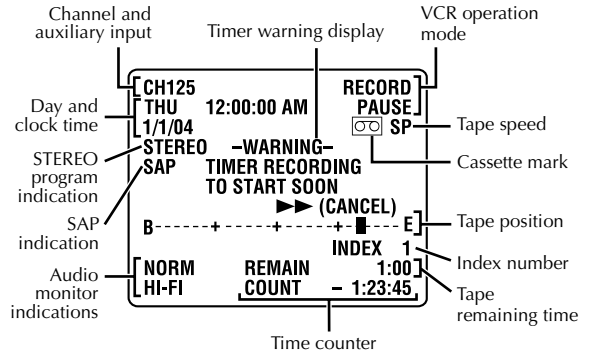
Channel and auxiliary input

Timer warning display

VCR operation mode

Day and clock time

STEREO program indication

SAP indication

Audio monitor indications

CH125
THU 12:00:00 AM
1/1/04
STEREO –WARNING–
SAP TIMER RECORDING
TO START SOON
►► (CANCEL)
B - - - - - + - - - - - + - - - - - + - - ■ - - - E
INDEX 1
NORM REMAIN 1:00
HI-FI COUNT – 1:23:45

RECORD
PAUSE
SP

Tape speed

Cassette mark

Tape position

Index number

Tape remaining time

Time counter